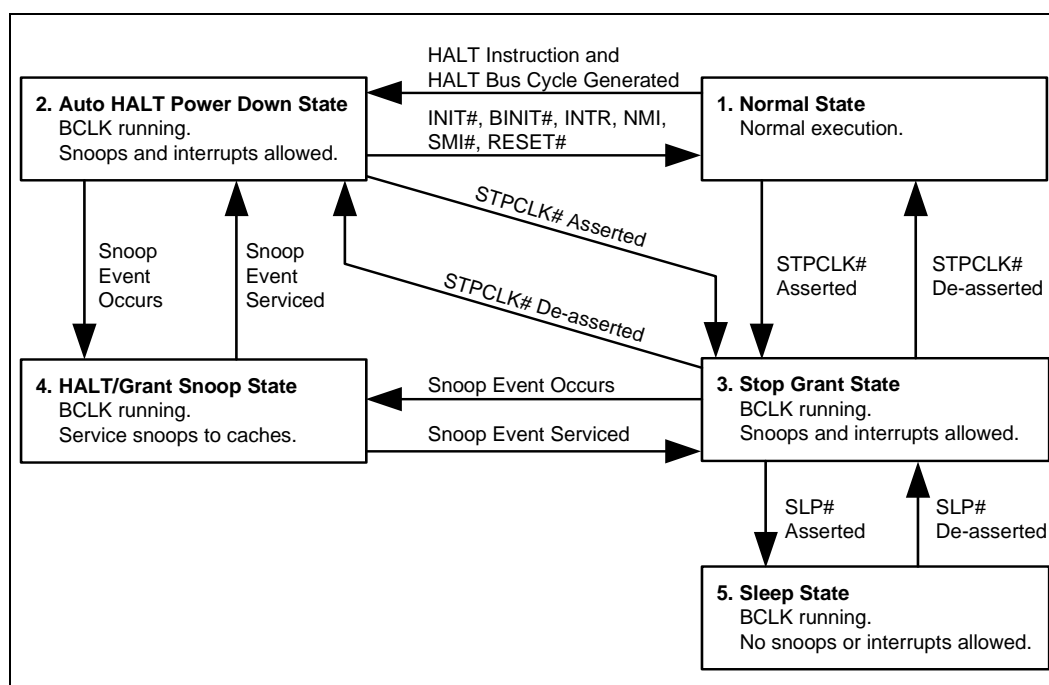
HALT Instruction and HALT Bus Cycle Generated

2. Auto HALT Power Down State
BCLK running.
Snoops and interrupts allowed.

INIT#, BINIT#, INTR, NMI, SMI#, RESET#

1. Normal State
Normal execution.

STPCLK# Asserted

STPCLK# De-asserted

Snoop Event Occurs

Snoop Event Serviced

STPCLK# Asserted

STPCLK# De-asserted

4. HALT/Grant Snoop State
BCLK running.
Service snoops to caches.

Snoop Event Occurs

Snoop Event Serviced

3. Stop Grant State
BCLK running.
Snoops and interrupts allowed.

SLP# Asserted

SLP# De-asserted

5. Sleep State
BCLK running.
No snoops or interrupts allowed.